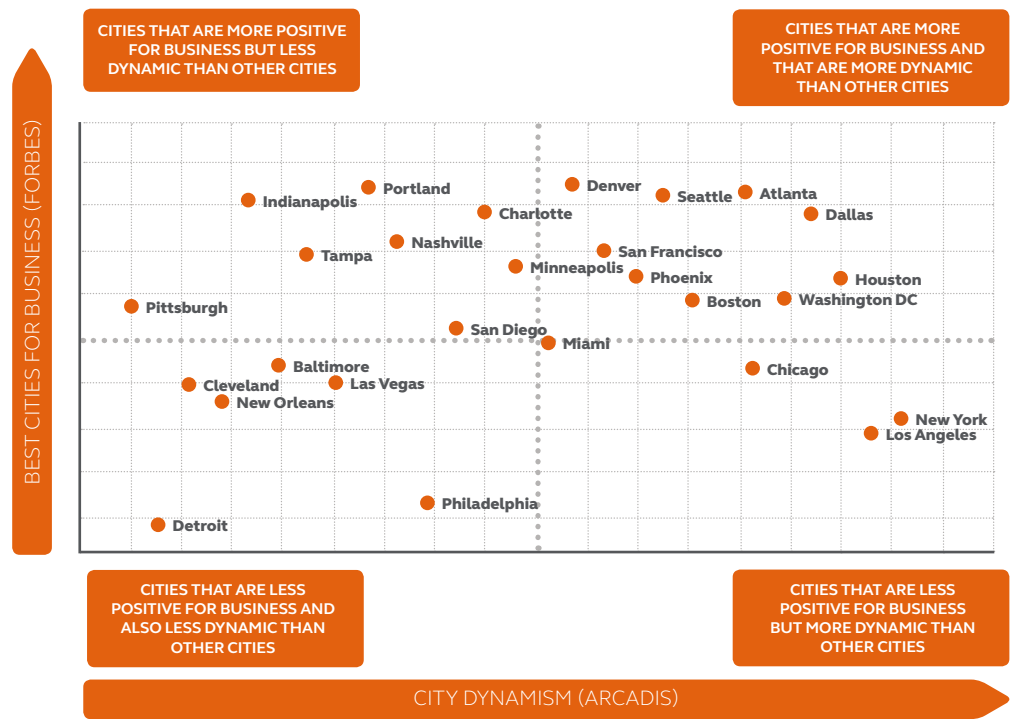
CITIES THAT ARE MORE POSITIVE FOR BUSINESS BUT LESS DYNAMIC THAN OTHER CITIES

CITIES THAT ARE MORE POSITIVE FOR BUSINESS AND THAT ARE MORE DYNAMIC THAN OTHER CITIES

BEST CITIES FOR BUSINESS (FORBES)

Portland
Indianapolis
Denver
Seattle
Atlanta
Charlotte
Dallas
Nashville
Tampa
San Francisco
Minneapolis
Phoenix
Houston
Pittsburgh
Boston
Washington DC
San Diego
Miami
Baltimore
Chicago
Cleveland
Las Vegas
New Orleans
New York
Los Angeles
Philadelphia
Detroit

CITIES THAT ARE LESS POSITIVE FOR BUSINESS AND ALSO LESS DYNAMIC THAN OTHER CITIES

CITIES THAT ARE LESS POSITIVE FOR BUSINESS BUT MORE DYNAMIC THAN OTHER CITIES

CITY DYNAMISM (ARCADIS)